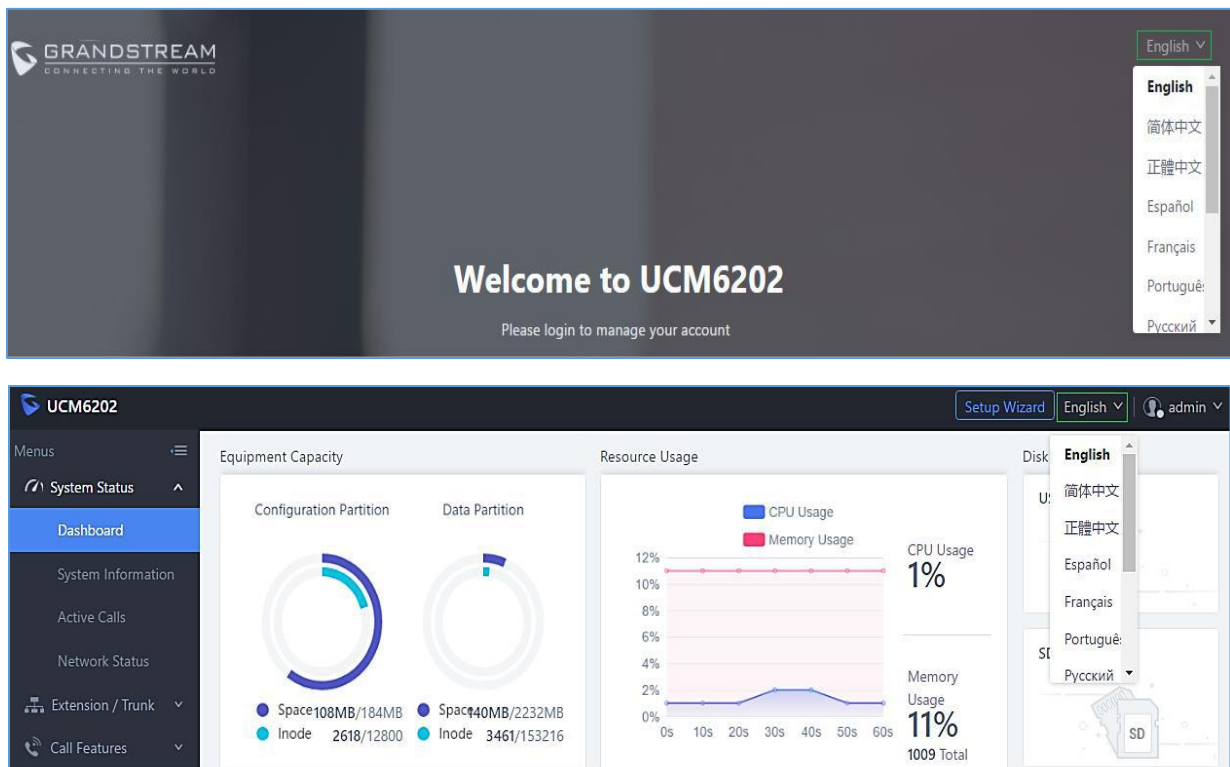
GRANDSTREAM
CONNECTING THE WORLD

English

English
简体中文
正體中文
Español
Français
Portuguê
Русский

Welcome to UCM6202

Please login to manage your account

UCM6202

Setup Wizard English admin

Menus
System Status
Dashboard
System Information
Active Calls
Network Status
Extension / Trunk
Call Features

Equipment Capacity

Configuration Partition
Data Partition

Space 108MB/184MB
Inode 2618/12800
Space 140MB/2232MB
Inode 3461/153216

Resource Usage

CPU Usage
Memory Usage

12%
10%
8%
6%
4%
2%
0%
0s 10s 20s 30s 40s 50s 60s

CPU Usage
1%

Memory Usage
11%
1009 Total

Disk

US

SD

English
简体中文
正體中文
Español
Français
Portuguê
Русский

SD